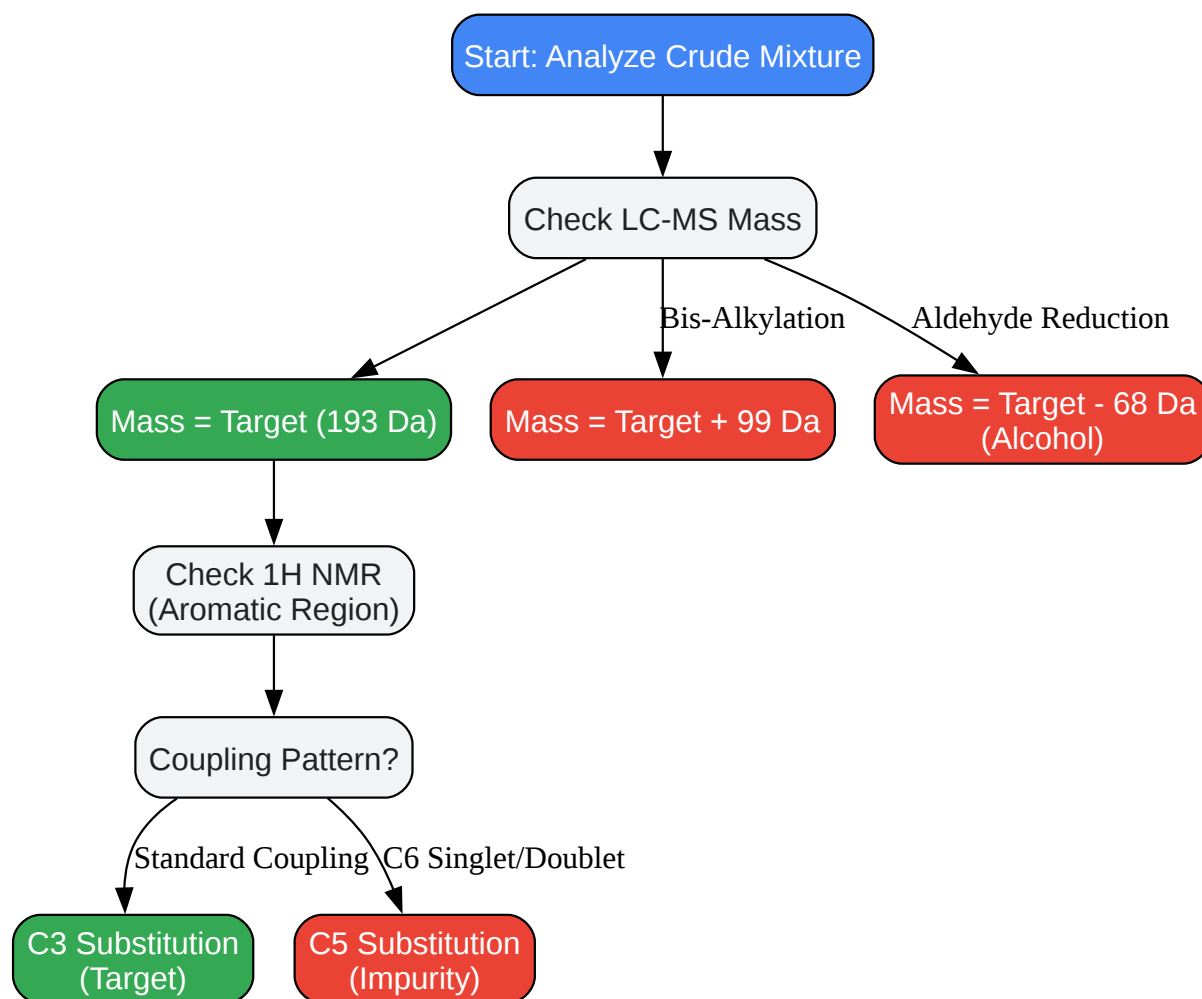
Start: Analyze Crude Mixture

Check LC-MS Mass

Bis-Alkylation

Aldehyde Reduction

Mass = Target (193 Da)

Mass = Target + 99 Da

Mass = Target - 68 Da (Alcohol)

Check 1H NMR (Aromatic Region)

Coupling Pattern?

Standard Coupling

C6 Singlet/Doublet

C3 Substitution (Target)

C5 Substitution (Impurity)